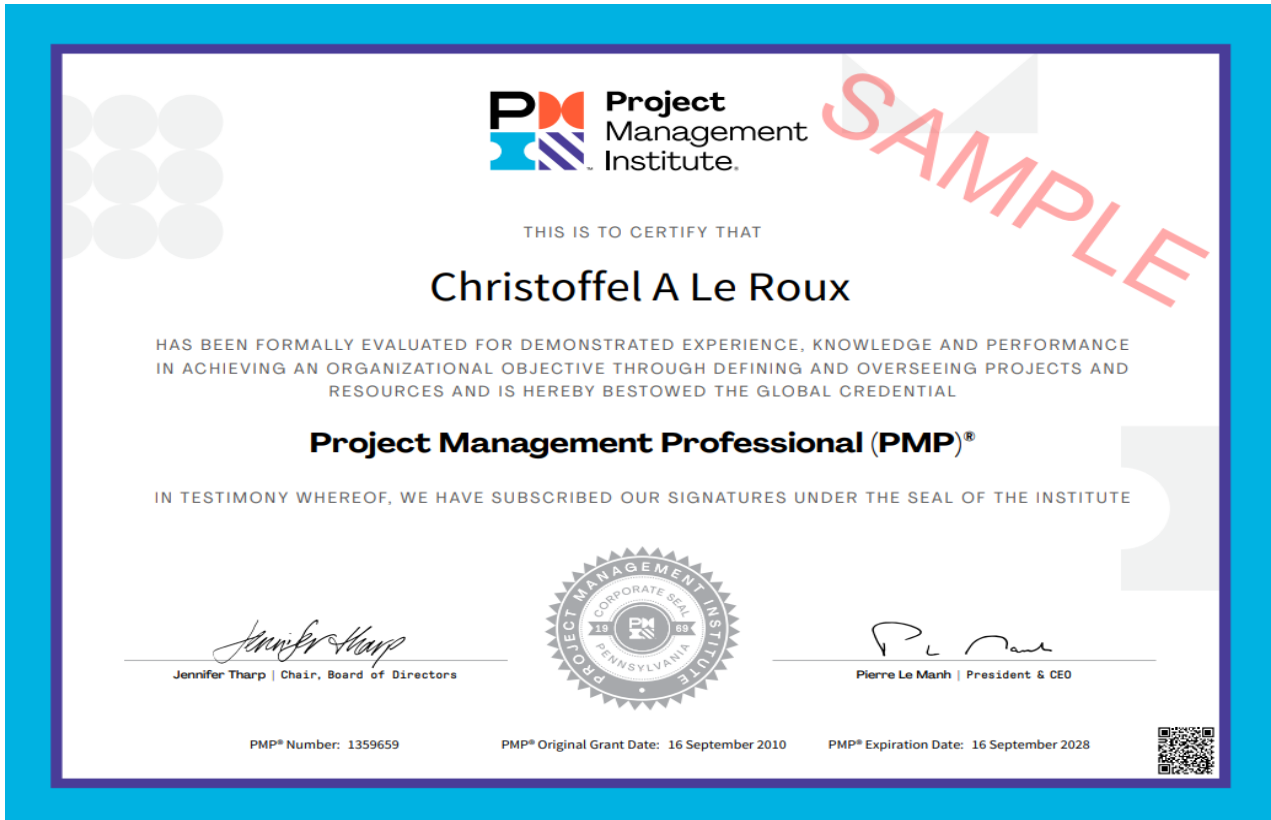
Project Management Institute.

SAMPLE

THIS IS TO CERTIFY THAT

Christoffel A Le Roux

HAS BEEN FORMALLY EVALUATED FOR DEMONSTRATED EXPERIENCE, KNOWLEDGE AND PERFORMANCE IN ACHIEVING AN ORGANIZATIONAL OBJECTIVE THROUGH DEFINING AND OVERSEEING PROJECTS AND RESOURCES AND IS HEREBY BESTOWED THE GLOBAL CREDENTIAL

Project Management Professional (PMP)®

IN TESTIMONY WHEREOF, WE HAVE SUBSCRIBED OUR SIGNATURES UNDER THE SEAL OF THE INSTITUTE

PROJECT MANAGEMENT INSTITUTE CORPORATE SEAL 19 69 PENNSYLVANIA

Jennifer Tharp

Jennifer Tharp | Chair, Board of Directors

Pierre Le Manh | President & CEO

PMP® Number: 1359659

PMP® Original Grant Date: 16 September 2010

PMP® Expiration Date: 16 September 2028